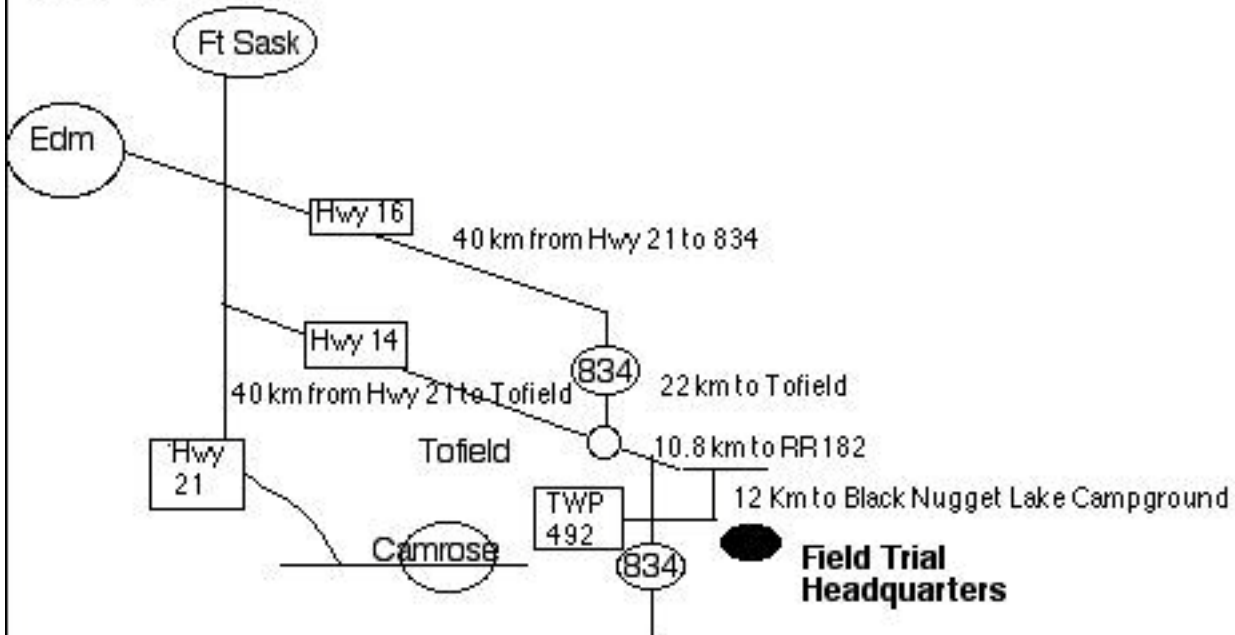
Ft Sask

Edm

Hwy 16

40 km from Hwy 21 to 834

Hwy 14

834

22 km to Tofield

40 km from Hwy 21 to Tofield

Hwy 21

Tofield

10.8 km to RR182

12 Km to Black Nugget Lake Campground

TWP 492

Camrose

834

Field Trial Headquarters